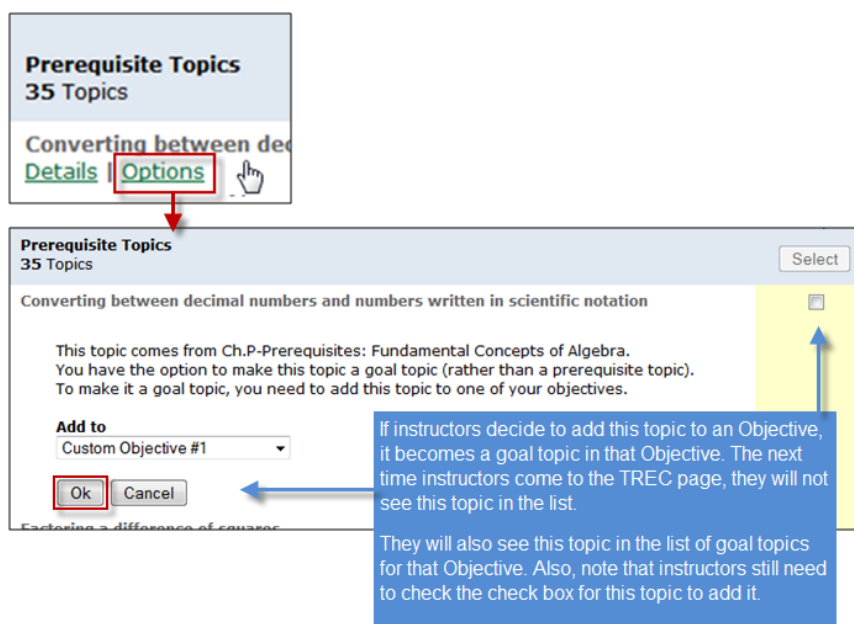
Prerequisite Topics
35 Topics

Converting between de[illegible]
Details | Options

Prerequisite Topics
35 Topics

Select

Converting between decimal numbers and numbers written in scientific notation

This topic comes from Ch.P-Prerequisites: Fundamental Concepts of Algebra.
You have the option to make this topic a goal topic (rather than a prerequisite topic).
To make it a goal topic, you need to add this topic to one of your objectives.

Add to
Custom Objective #1

Ok Cancel

Factoring a difference of squares

If instructors decide to add this topic to an Objective, it becomes a goal topic in that Objective. The next time instructors come to the TREC page, they will not see this topic in the list.

They will also see this topic in the list of goal topics for that Objective. Also, note that instructors still need to check the check box for this topic to add it.